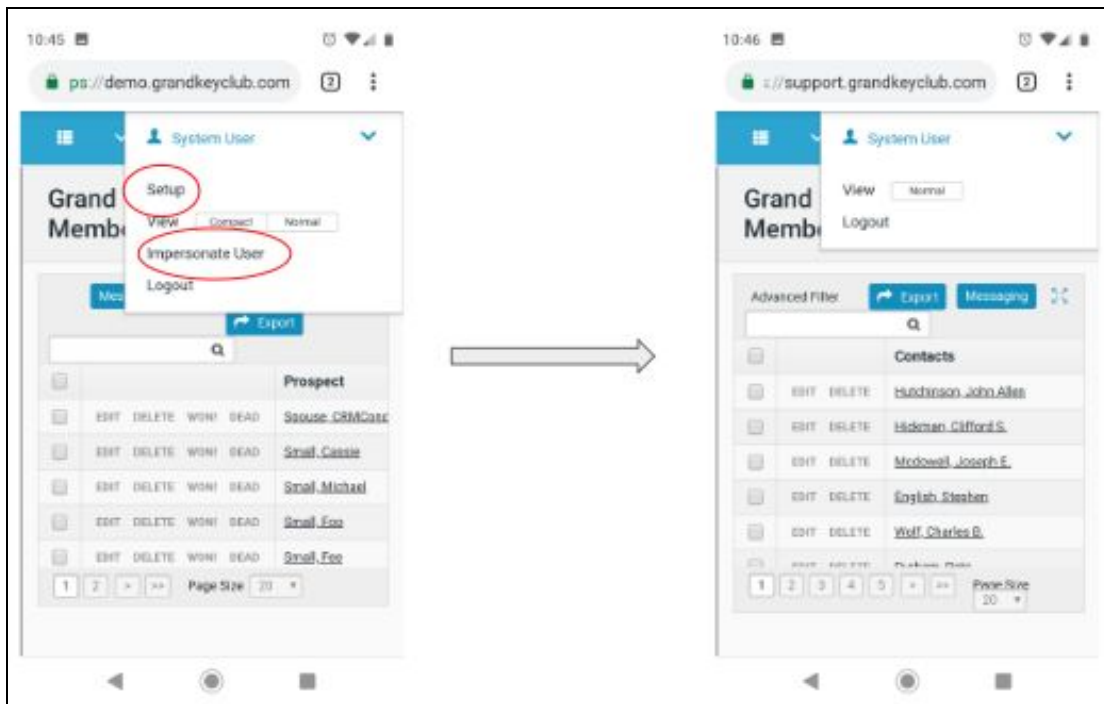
10:45

ps://demo.grandkeyclub.com 2

System User

Grand Memb

Setup
View Compact Normal
Impersonate User
Logout

Mes

Export

| | | Prospect |
|---|---|---|
| | EDIT DELETE WON! DEAD | Spouse, CRMConc |
| | EDIT DELETE WON! DEAD | Small, Cassie |
| | EDIT DELETE WON! DEAD | Small, Michael |
| | EDIT DELETE WON! DEAD | Small, Foo |
| | EDIT DELETE WON! DEAD | Small, Fee |

1 2 > >> Page Size 20

10:46

://support.grandkeyclub.com 2

System User

Grand Memb

View Normal
Logout

Advanced Filter Export Messaging

| | | Contacts |
|---|---|---|
| | EDIT DELETE | Hutchinson, John Allen |
| | EDIT DELETE | Hickman, Clifford S. |
| | EDIT DELETE | Mcdowell, Joseph E. |
| | EDIT DELETE | English, Stephen |
| | EDIT DELETE | Wolf, Charles B. |
| | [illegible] | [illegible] |

1 2 3 4 5 > >> Page Size 20